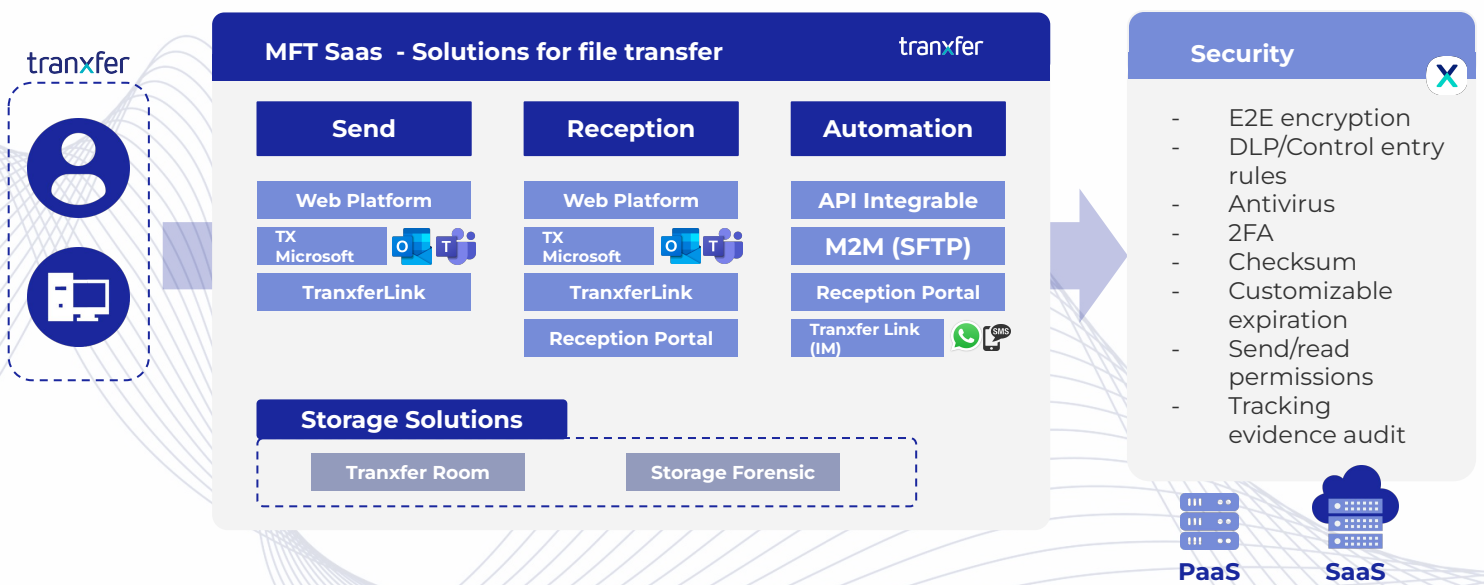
tranxfer

MFT Saas - Solutions for file transfer

tranxfer

Send

Web Platform

TX Microsoft

TranxferLink

Reception

Web Platform

TX Microsoft

TranxferLink

Reception Portal

Automation

API Integrable

M2M (SFTP)

Reception Portal

Tranxfer Link (IM)

SMS

Storage Solutions

Tranxfer Room

Storage Forensic

Security

- E2E encryption
- DLP/Control entry rules
- Antivirus
- 2FA
- Checksum
- Customizable expiration
- Send/read permissions
- Tracking evidence audit

PaaS

SaaS